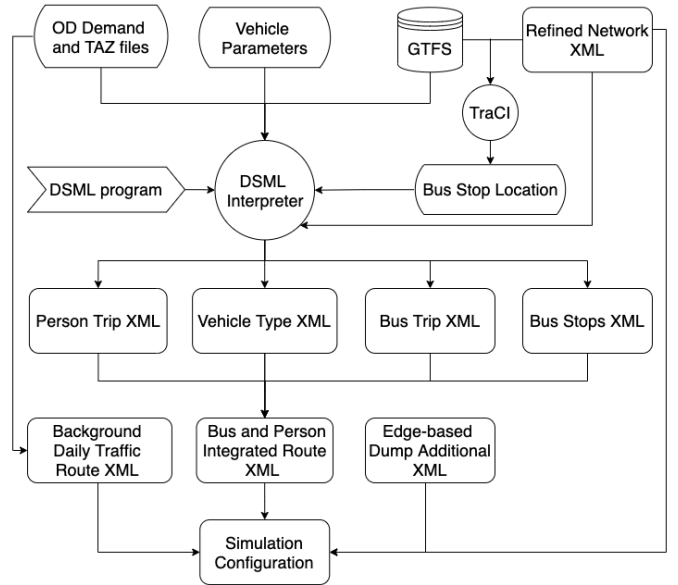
OD Demand and TAZ files

Vehicle Parameters

GTFS

Refined Network XML

TraCI

DSML program

DSML Interpreter

Bus Stop Location

Person Trip XML

Vehicle Type XML

Bus Trip XML

Bus Stops XML

Background Daily Traffic Route XML

Bus and Person Integrated Route XML

Edge-based Dump Additional XML

Simulation Configuration